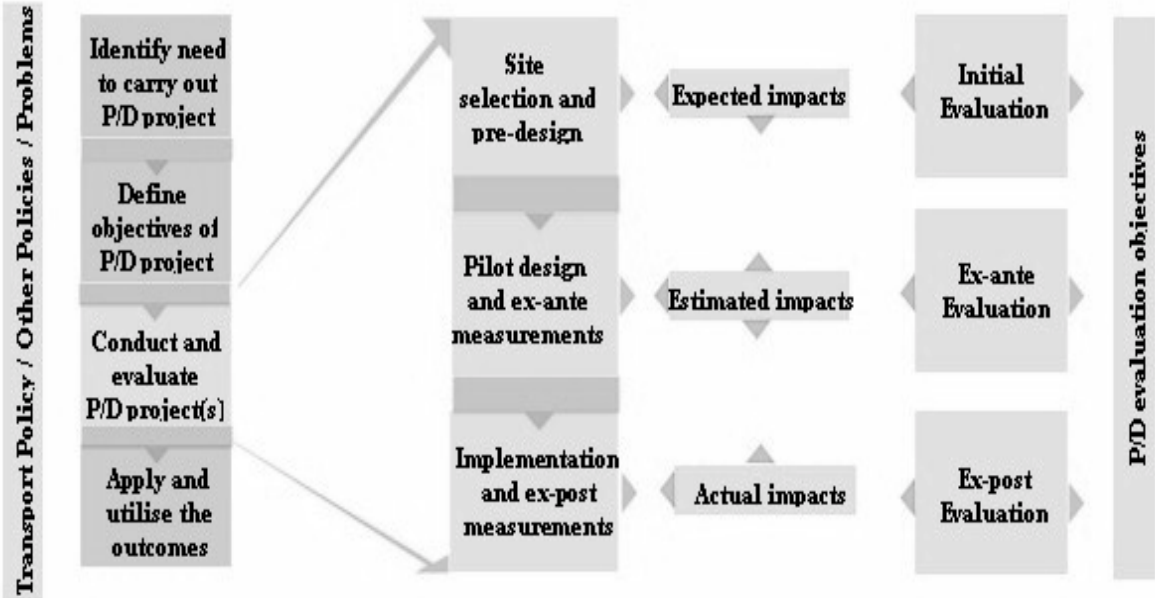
Transport Policy / Other Policies / Problems

Identify need to carry out P/D project

Define objectives of P/D project

Conduct and evaluate P/D project(s)

Apply and utilise the outcomes

Site selection and pre-design

Expected impacts

Initial Evaluation

Pilot design and ex-ante measurements

Estimated impacts

Ex-ante Evaluation

Implementation and ex-post measurements

Actual impacts

Ex-post Evaluation

P/D evaluation objectives